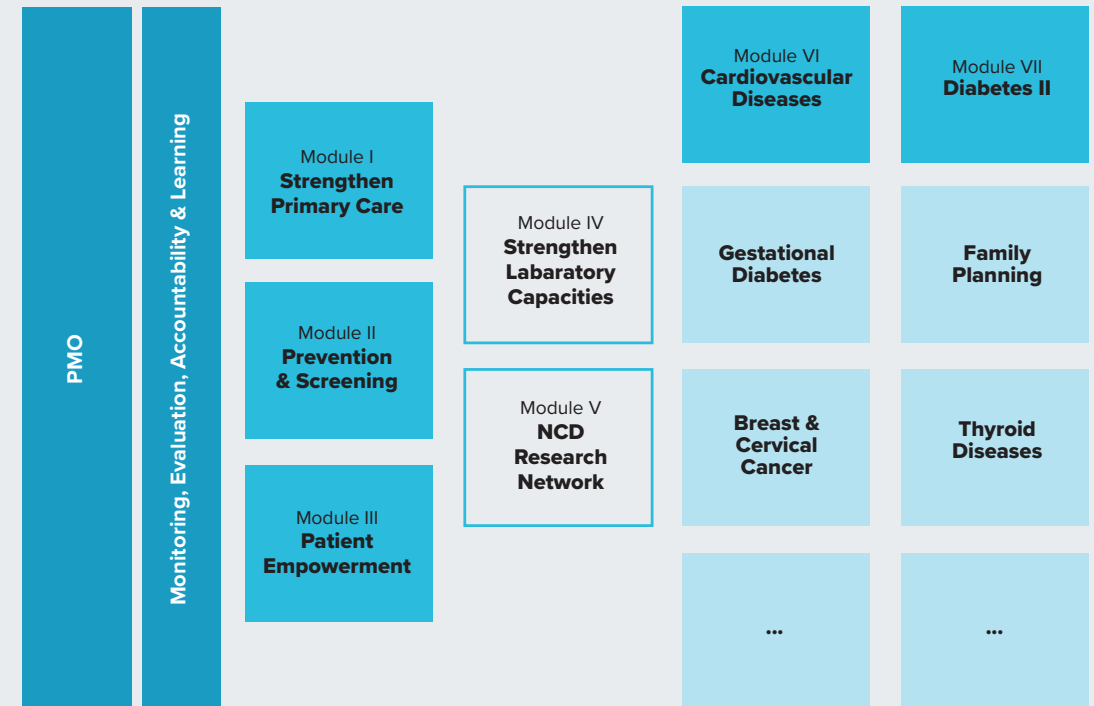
PMO

Monitoring, Evaluation, Accountability & Learning

Module I
Strengthen Primary Care

Module II
Prevention & Screening

Module III
Patient Empowerment

Module IV
Strengthen Labaratory Capacities

Module V
NCD Research Network

Module VI
Cardiovascular Diseases

Gestational Diabetes

Breast & Cervical Cancer

...

Module VII
Diabetes II

Family Planning

Thyroid Diseases

...